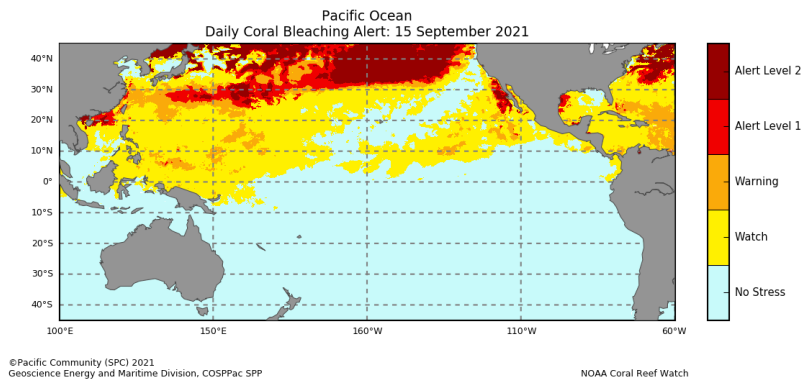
Pacific Ocean
Daily Coral Bleaching Alert: 15 September 2021

40°N
30°N
20°N
10°N
0°
10°S
20°S
30°S
40°S

100°E
150°E
160°W
110°W
60°W

Alert Level 2
Alert Level 1
Warning
Watch
No Stress

©Pacific Community (SPC) 2021
Geoscience Energy and Maritime Division, COSPPac SPP

NOAA Coral Reef Watch